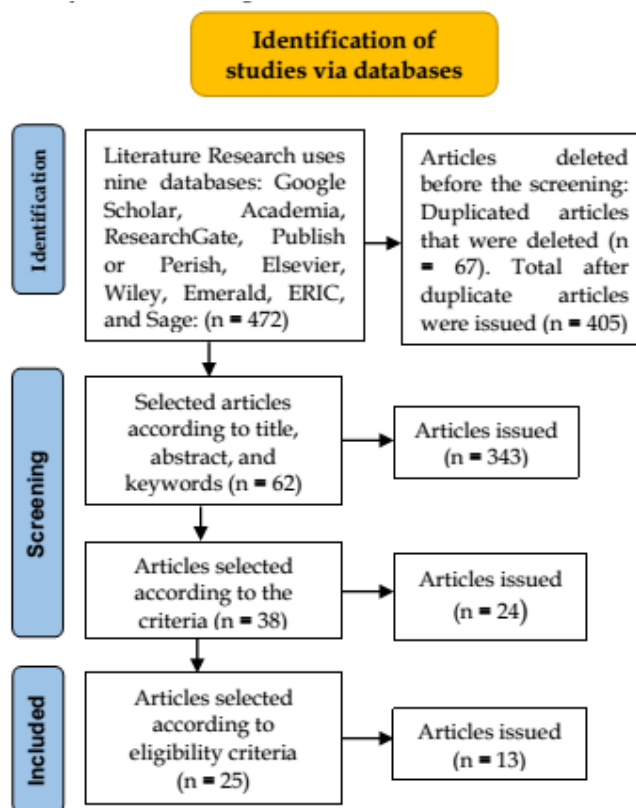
Identification of studies via databases

Identification

Literature Research uses nine databases: Google Scholar, Academia, ResearchGate, Publish or Perish, Elsevier, Wiley, Emerald, ERIC, and Sage: (n = 472)

Articles deleted before the screening: Duplicated articles that were deleted (n = 67). Total after duplicate articles were issued (n = 405)

Screening

Selected articles according to title, abstract, and keywords (n = 62)

Articles issued (n = 343)

Articles selected according to the criteria (n = 38)

Articles issued (n = 24)

Included

Articles selected according to eligibility criteria (n = 25)

Articles issued (n = 13)